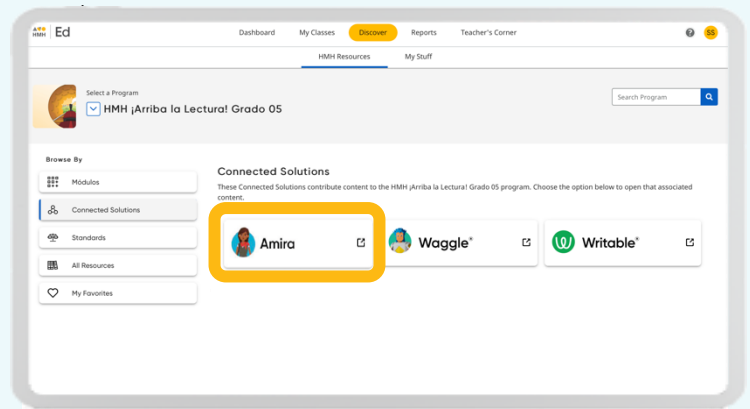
HMH | Ed

Dashboard My Classes Discover Reports Teacher's Corner

? SS

HMH Resources My Stuff

Select a Program

HMH ¡Arriba la Lectura! Grado 05

Search Program

Browse By

Módulos

Connected Solutions

Standards

All Resources

My Favorites

Connected Solutions

These Connected Solutions contribute content to the HMH ¡Arriba la Lectura! Grado 05 program. Choose the option below to open that associated content.

Amira

Waggle®

Writable®